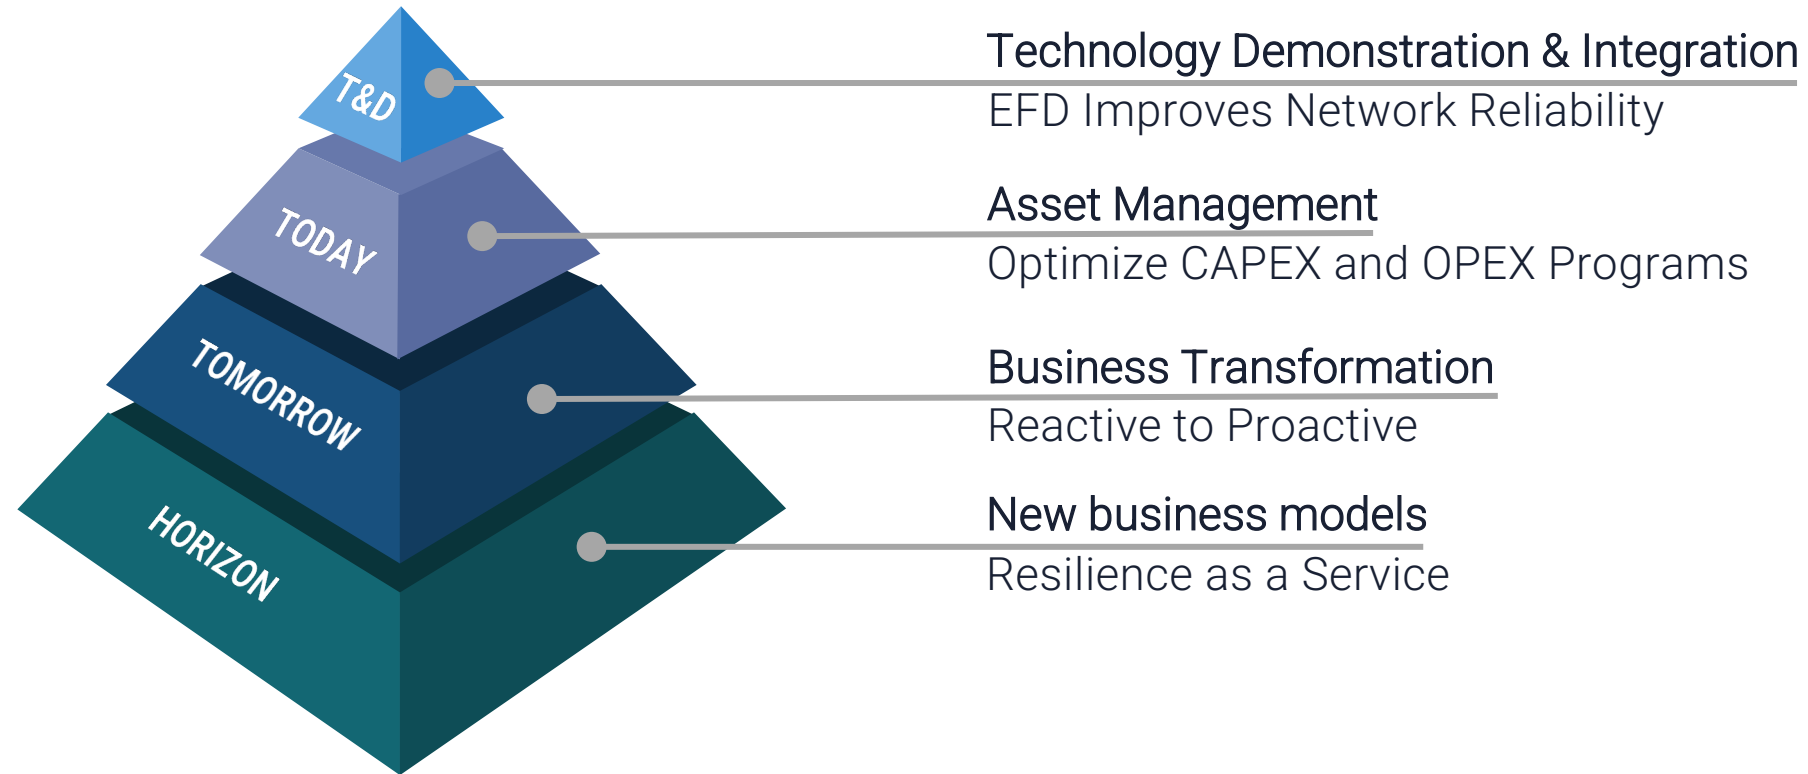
T&D

Technology Demonstration & Integration
EFD Improves Network Reliability

TODAY

Asset Management
Optimize CAPEX and OPEX Programs

TOMORROW

Business Transformation
Reactive to Proactive

HORIZON

New business models
Resilience as a Service